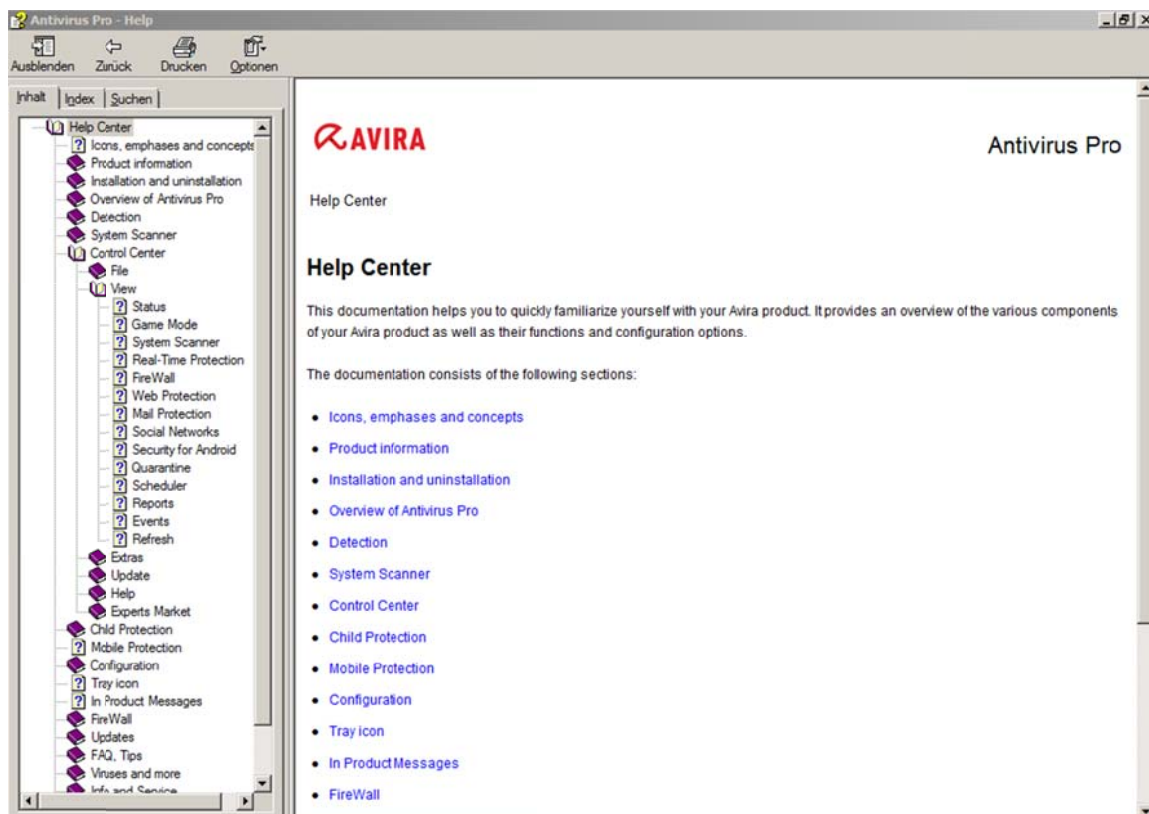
Antivirus Pro - Help

Ausblenden Zurück Drucken Optionen

Inhalt Index Suchen

Help Center
Icons, emphases and concepts
Product information
Installation and uninstallation
Overview of Antivirus Pro
Detection
System Scanner
Control Center
File
View
Status
Game Mode
System Scanner
Real-Time Protection
FireWall
Web Protection
Mail Protection
Social Networks
Security for Android
Quarantine
Scheduler
Reports
Events
Refresh
Extras
Update
Help
Experts Market
Child Protection
Mobile Protection
Configuration
Tray icon
In Product Messages
FireWall
Updates
FAQ, Tips
Viruses and more
Info and Service

AVIRA

Antivirus Pro

Help Center

Help Center

This documentation helps you to quickly familiarize yourself with your Avira product. It provides an overview of the various components of your Avira product as well as their functions and configuration options.

The documentation consists of the following sections:

- Icons, emphases and concepts
- Product information
- Installation and uninstallation
- Overview of Antivirus Pro
- Detection
- System Scanner
- Control Center
- Child Protection
- Mobile Protection
- Configuration
- Tray icon
- In Product Messages
- FireWall